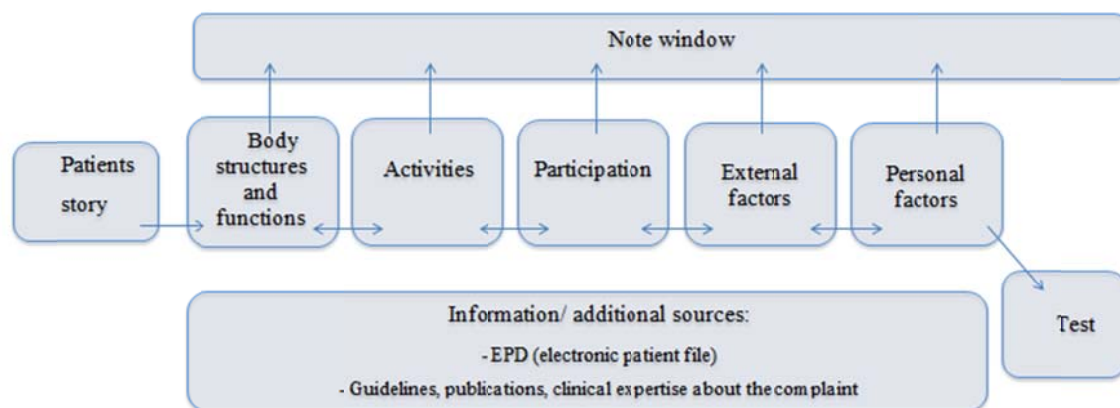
Note window

Patients story

Body structures and functions

Activities

Participation

External factors

Personal factors

Test

Information/ additional sources:

- EPD (electronic patient file)

- Guidelines, publications, clinical expertise about the complaint